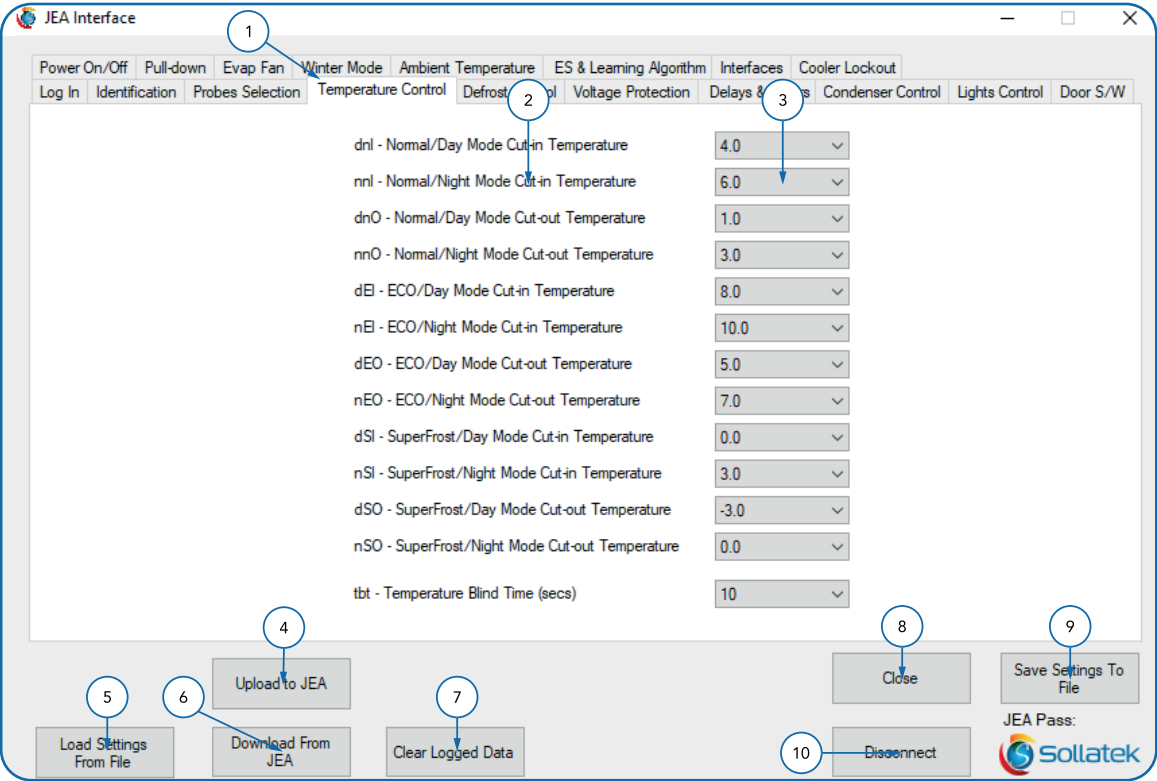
JEA Interface

Power On/Off | Pull-down | Evap Fan | Winter Mode | Ambient Temperature | ES & Learning Algorithm | Interfaces | Cooler Lockout
Log In | Identification | Probes Selection | Temperature Control | Defrost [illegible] | Voltage Protection | Delays & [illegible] | Condenser Control | Lights Control | Door S/W

1
2
3

dnI - Normal/Day Mode Cut-in Temperature 4.0
nnI - Normal/Night Mode Cut-in Temperature 6.0
dnO - Normal/Day Mode Cut-out Temperature 1.0
nnO - Normal/Night Mode Cut-out Temperature 3.0
dEI - ECO/Day Mode Cut-in Temperature 8.0
nEI - ECO/Night Mode Cut-in Temperature 10.0
dEO - ECO/Day Mode Cut-out Temperature 5.0
nEO - ECO/Night Mode Cut-out Temperature 7.0
dSI - SuperFrost/Day Mode Cut-in Temperature 0.0
nSI - SuperFrost/Night Mode Cut-in Temperature 3.0
dSO - SuperFrost/Day Mode Cut-out Temperature -3.0
nSO - SuperFrost/Night Mode Cut-out Temperature 0.0

tbt - Temperature Blind Time (secs) 10

4
Upload to JEA
8
Close
9
Save Settings To File
5
Load Settings From File
6
Download From JEA
7
Clear Logged Data
10
Disconnect
JEA Pass:
Sollatek